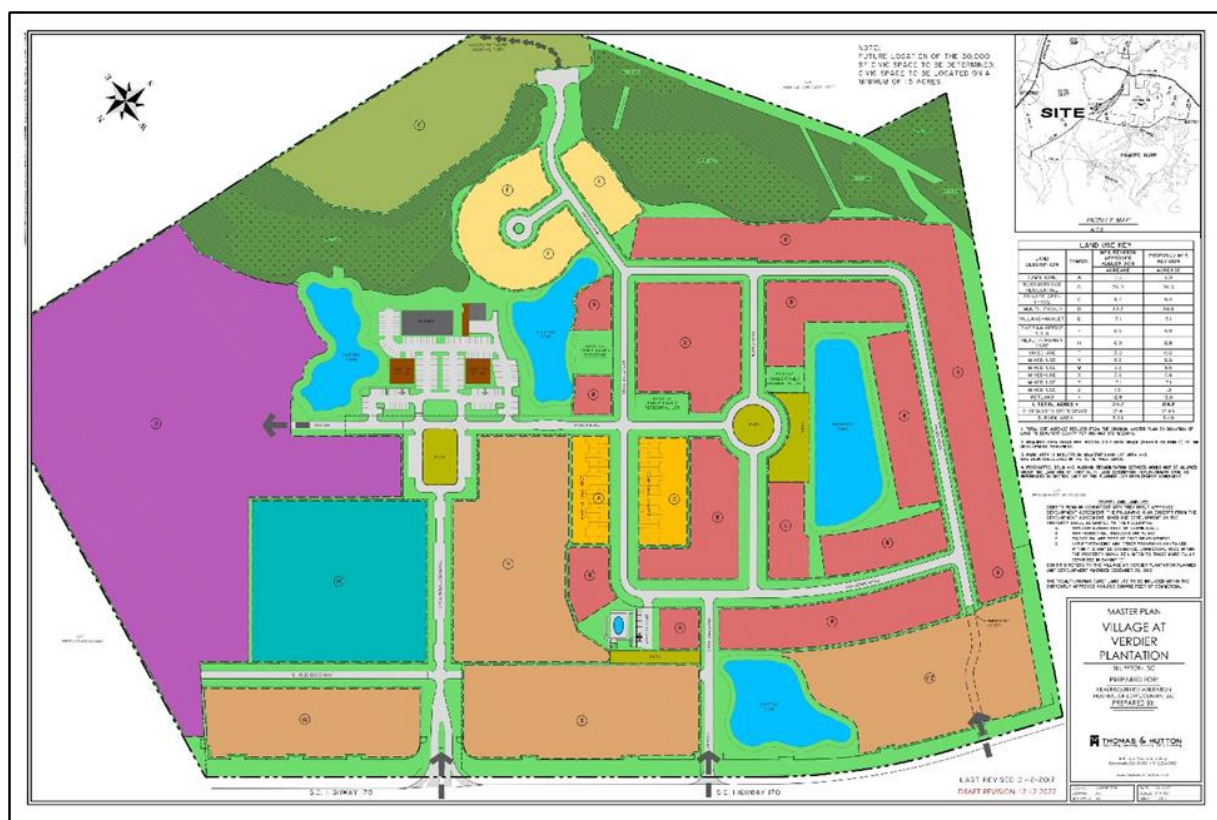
NOTE:
FUTURE LOCATION OF THE 30,000 SF CIVIC SPACE TO BE DETERMINED. CIVIC SPACE TO BE LOCATED ON A MINIMUM OF 15 ACRES.

SITE

VICINITY MAP
N.T.S.

LAND USE KEY

| LAND USE | SYMBOL | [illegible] | PROPOSED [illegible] |
|---|---|---|---|
| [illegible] | A | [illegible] | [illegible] |
| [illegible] | B | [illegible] | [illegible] |
| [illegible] | C | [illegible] | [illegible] |
| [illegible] | D | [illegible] | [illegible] |
| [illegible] | E | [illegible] | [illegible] |
| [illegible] | F | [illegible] | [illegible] |
| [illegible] | G | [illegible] | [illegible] |
| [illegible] | H | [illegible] | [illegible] |
| MIXED USE | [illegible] | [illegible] | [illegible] |
| MIXED USE | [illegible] | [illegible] | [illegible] |
| MIXED USE | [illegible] | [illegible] | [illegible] |
| MIXED USE | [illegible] | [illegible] | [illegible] |
| MIXED USE | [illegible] | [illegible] | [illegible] |
| WETLAND | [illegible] | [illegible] | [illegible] |
| TOTAL ACRES | | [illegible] | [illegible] |

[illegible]

MASTER PLAN
VILLAGE AT VERDIER PLANTATION
BLUFFTON, SC
PREPARED FOR:
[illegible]
PREPARED BY:
THOMAS & HUTTON

LAST REVISED 2-2-2017
DRAFT REVISION 12-12-2022

S.C. HIGHWAY 170
S.C. HIGHWAY 170